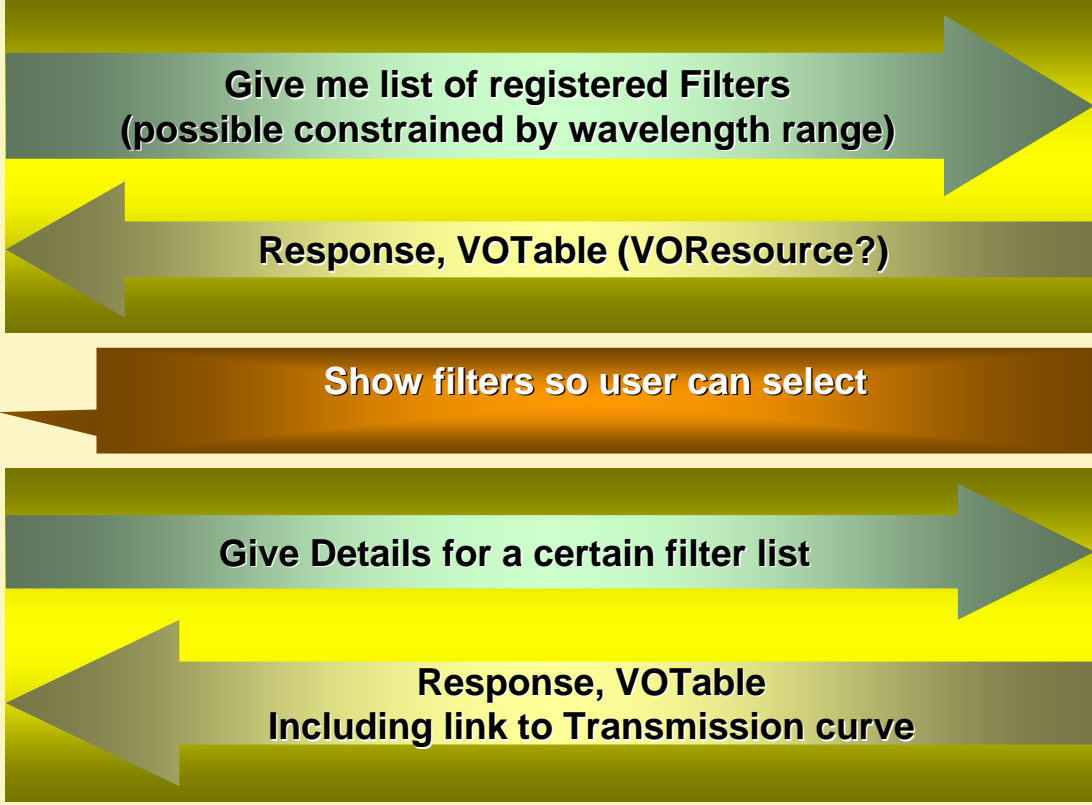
Give me list of registered Filters
(possible constrained by wavelength range)

Response, VOTable (VOResource?)

Show filters so user can select

Give Details for a certain filter list

Response, VOTable
Including link to Transmission curve